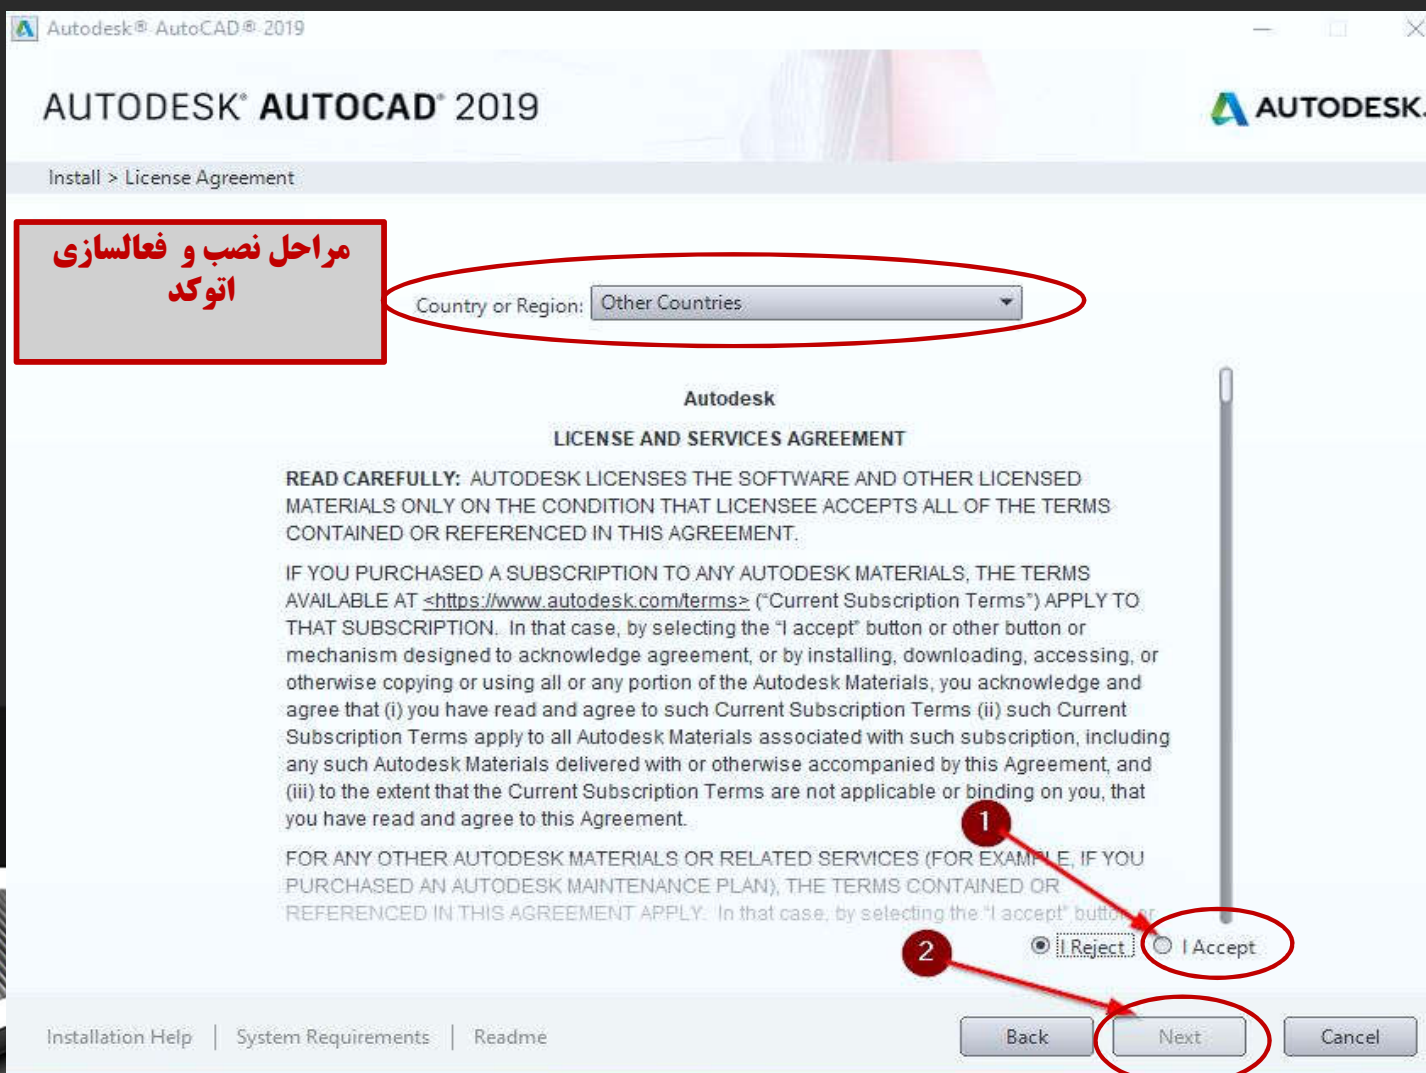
Autodesk® AutoCAD® 2019

AUTODESK® AUTOCAD® 2019

AUTODESK.

Install > License Agreement

مراحل نصب و فعالسازی اتوکد

Country or Region: Other Countries

Autodesk

LICENSE AND SERVICES AGREEMENT

READ CAREFULLY: AUTODESK LICENSES THE SOFTWARE AND OTHER LICENSED MATERIALS ONLY ON THE CONDITION THAT LICENSEE ACCEPTS ALL OF THE TERMS CONTAINED OR REFERENCED IN THIS AGREEMENT.

IF YOU PURCHASED A SUBSCRIPTION TO ANY AUTODESK MATERIALS, THE TERMS AVAILABLE AT <https://www.autodesk.com/terms> ("Current Subscription Terms") APPLY TO THAT SUBSCRIPTION. In that case, by selecting the "I accept" button or other button or mechanism designed to acknowledge agreement, or by installing, downloading, accessing, or otherwise copying or using all or any portion of the Autodesk Materials, you acknowledge and agree that (i) you have read and agree to such Current Subscription Terms (ii) such Current Subscription Terms apply to all Autodesk Materials associated with such subscription, including any such Autodesk Materials delivered with or otherwise accompanied by this Agreement, and (iii) to the extent that the Current Subscription Terms are not applicable or binding on you, that you have read and agree to this Agreement.

FOR ANY OTHER AUTODESK MATERIALS OR RELATED SERVICES (FOR EXAMPLE, IF YOU PURCHASED AN AUTODESK MAINTENANCE PLAN), THE TERMS CONTAINED OR REFERENCED IN THIS AGREEMENT APPLY. In that case, by selecting the "I accept" button or

1

2

I Reject I Accept

Installation Help | System Requirements | Readme

Back Next Cancel